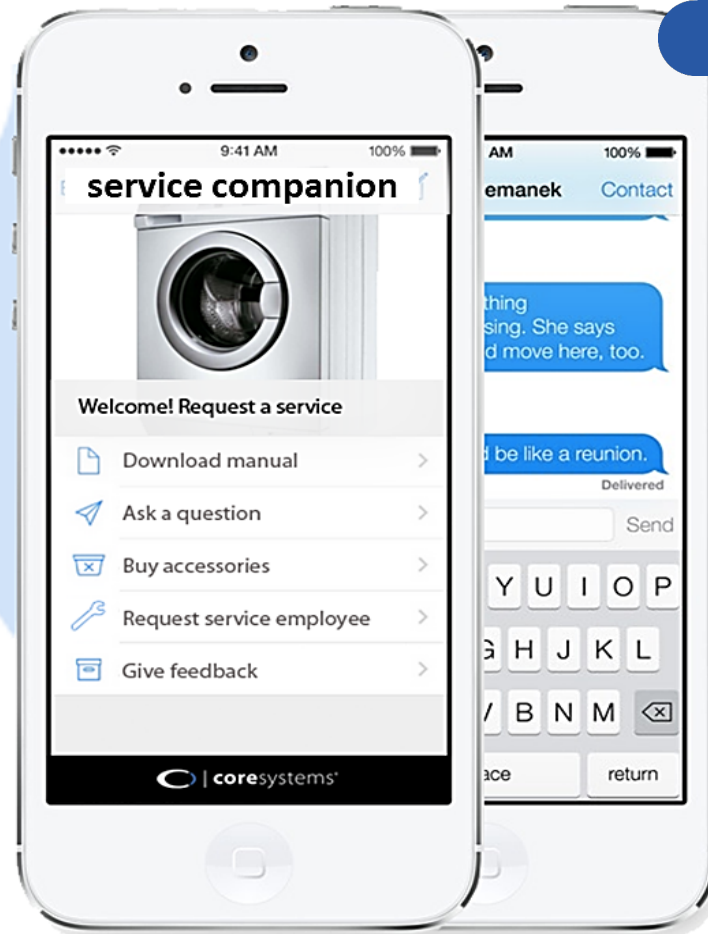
9:41 AM 100%
service companion
Welcome! Request a service
Download manual
Ask a question
Buy accessories
Request service employee
Give feedback
| coresystems

AM 100%
emanek Contact
thing
sing. She says
d move here, too.
d be like a reunion.
Delivered
Send
Y U I O P
G H J K L
B N M
ace return